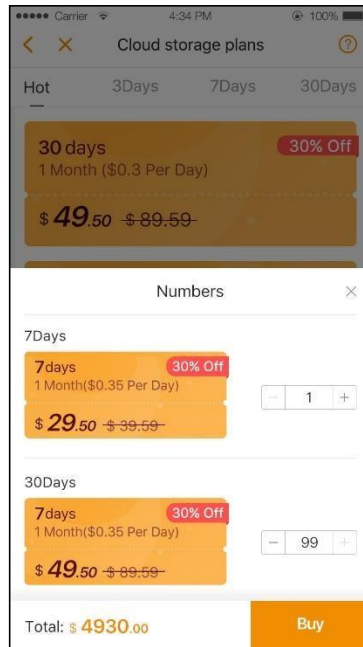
●●●●● Carrier 4:34 PM 100%

< × Cloud storage plans ?

Hot 3Days 7Days 30Days

30 days
1 Month ($0.3 Per Day)
30% Off

$ 49.50 ~~$ 89.59~~

Numbers ×

7Days

7days
1 Month($0.35 Per Day)
30% Off

$ 29.50 ~~$ 39.59~~

− 1 +

30Days

7days
1 Month($0.35 Per Day)
30% Off

$ 49.50 ~~$ 89.59~~

− 99 +

Total: $ 4930.00

Buy